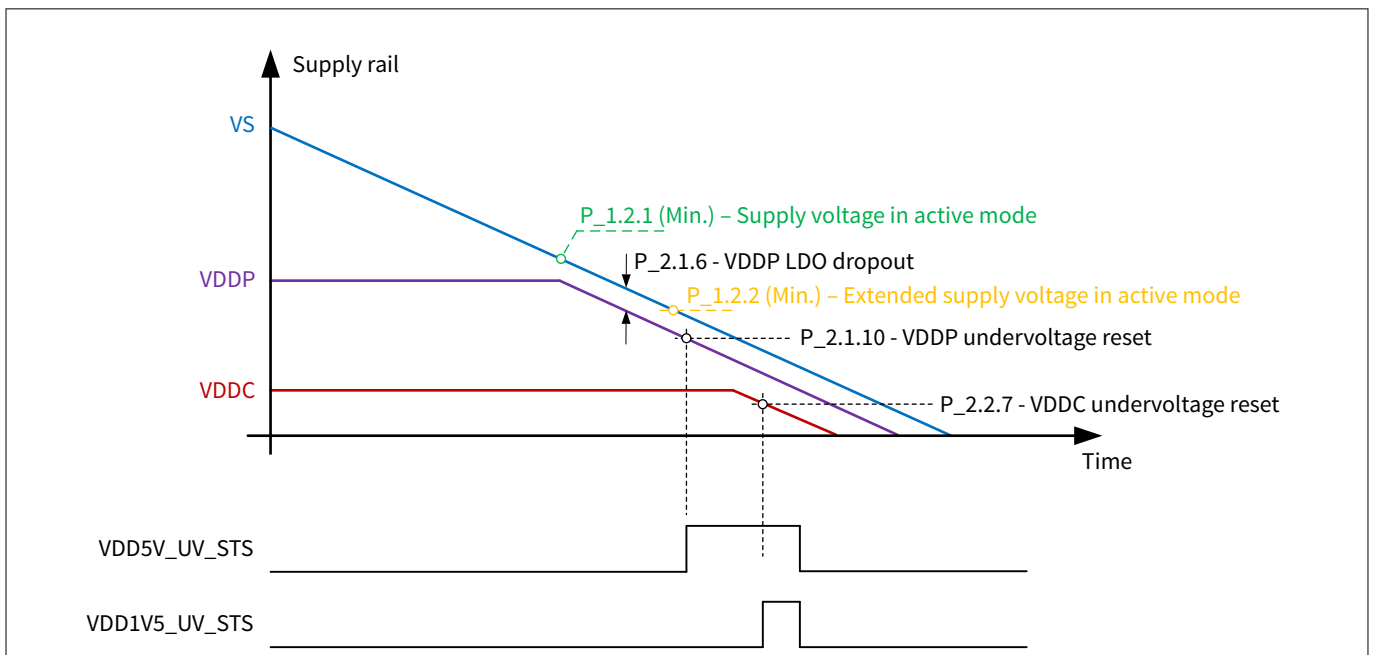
Supply rail

VS

P_1.2.1 (Min.) – Supply voltage in active mode

P_2.1.6 - VDDP LDO dropout

VDDP

P_1.2.2 (Min.) – Extended supply voltage in active mode

P_2.1.10 - VDDP undervoltage reset

VDDC

P_2.2.7 - VDDC undervoltage reset

Time

VDD5V_UV_STS

VDD1V5_UV_STS